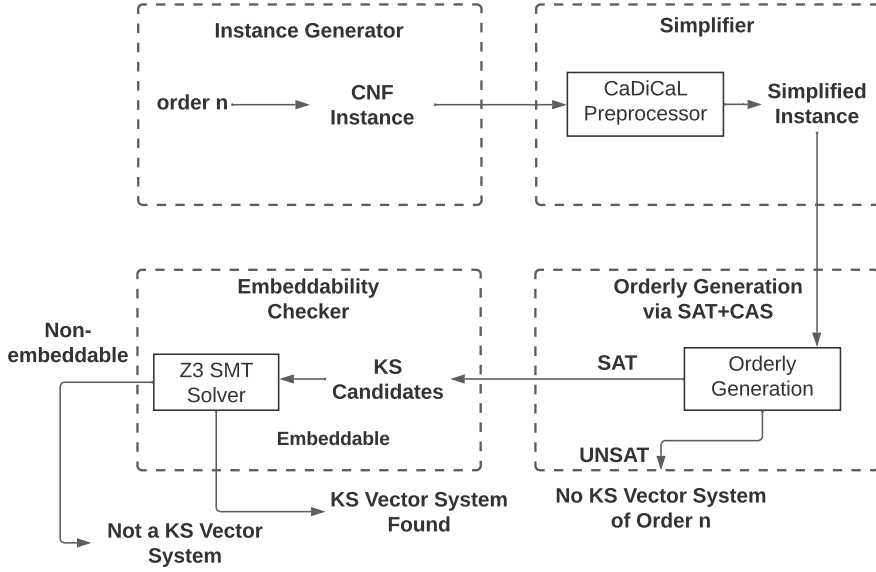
Instance Generator

order n

CNF Instance

Simplifier

CaDiCaL Preprocessor

Simplified Instance

Orderly Generation via SAT+CAS

Orderly Generation

SAT

UNSAT

No KS Vector System of Order n

Embeddability Checker

KS Candidates

Z3 SMT Solver

Embeddable

Non-embeddable

KS Vector System Found

Not a KS Vector System